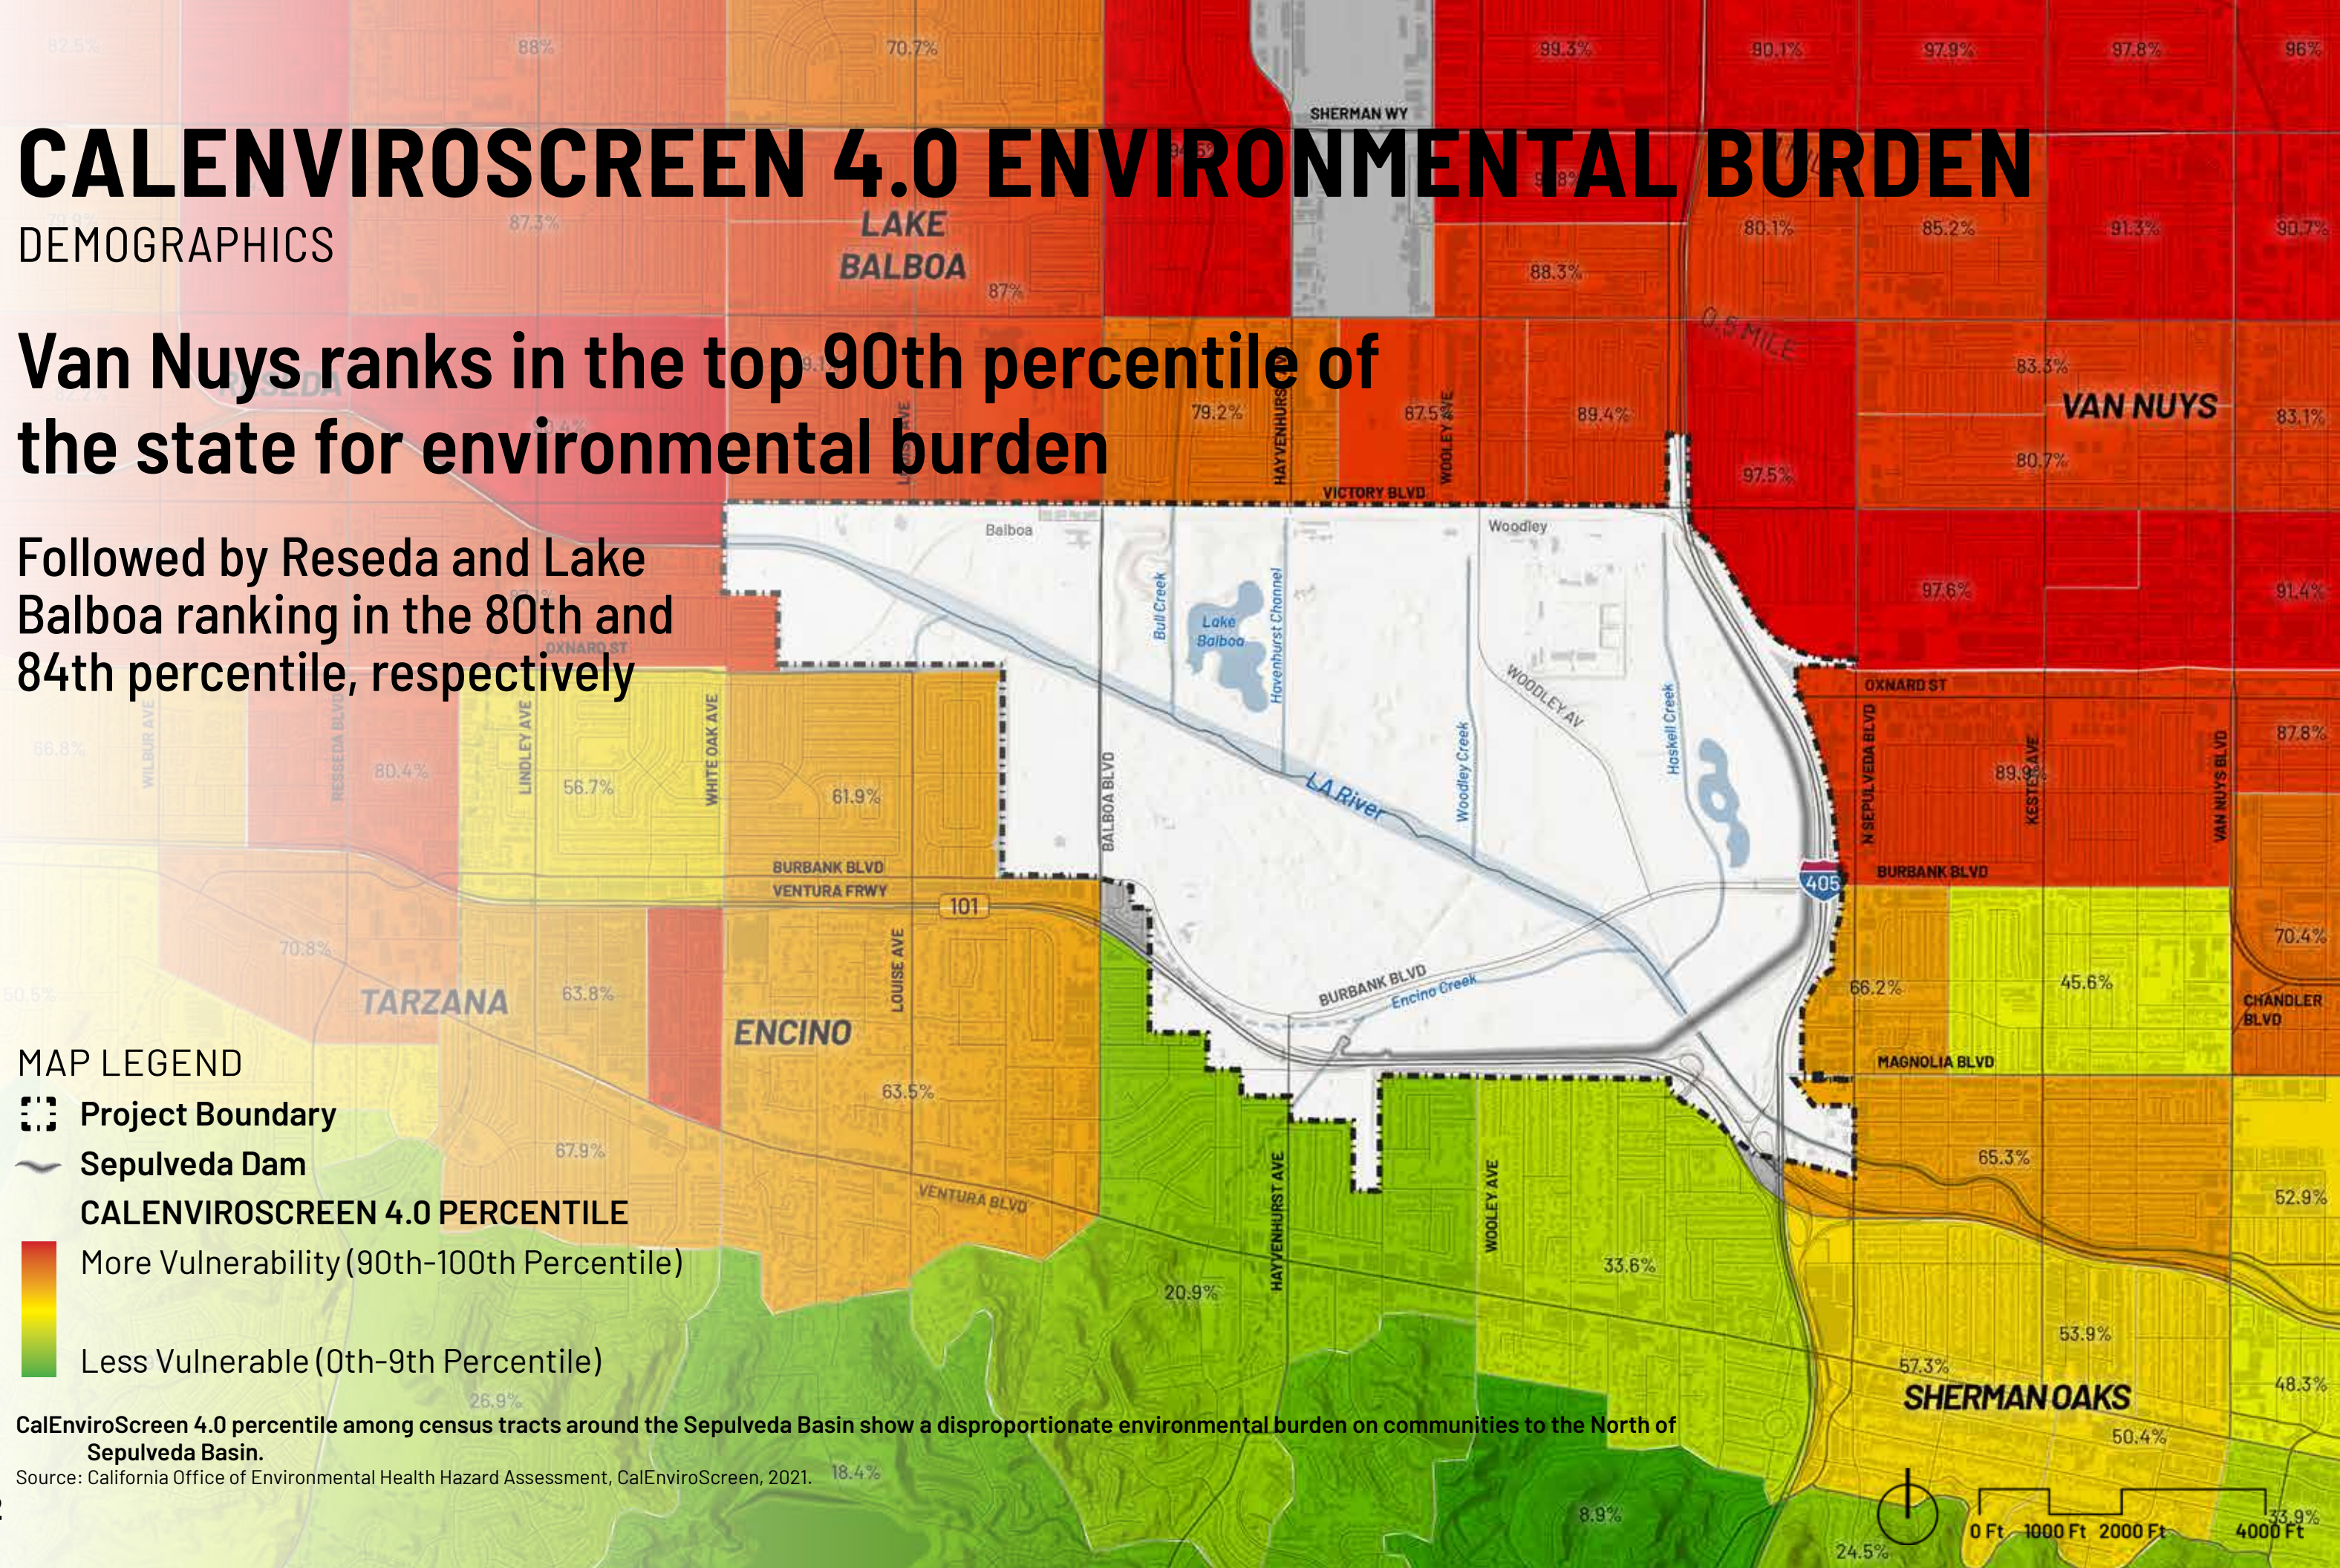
CALENVIROSCREEN 4.0 ENVIRONMENTAL BURDEN
DEMOGRAPHICS

Van Nuys ranks in the top 90th percentile of the state for environmental burden

Followed by Reseda and Lake Balboa ranking in the 80th and 84th percentile, respectively

88% 70.7% 99.3% 90.1% 97.9% 97.8% 96%
SHERMAN WY
87.3% LAKE BALBOA 87% 88.3% 80.1% 85.2% 91.3% 90.7%
0.5 MILE
79.2% 87.5% 89.4% 83.3% VAN NUYS 83.1%
HAYVENHURST WOOLEY AVE 97.5% 80.7%
VICTORY BLVD
Balboa Woodley
Bull Creek Lake Balboa Havenhurst Channel WOODLEY AV Woodley Creek Haskell Creek 97.6% 91.4%
OXNARD ST OXNARD ST
WILBUR AVE RESEDA BLVD LINDLEY AVE WHITE OAK AVE BALBOA BLVD
66.8% 80.4% 56.7% 61.9% LA River N SEPULVEDA BLVD 89.9% KESTER AVE VAN NUYS BLVD 87.8%
BURBANK BLVD VENTURA FRWY 101 405 BURBANK BLVD
70.8% 70.4%
TARZANA 63.8% ENCINO LOUISE AVE BURBANK BLVD Encino Creek 66.2% 45.6% CHANDLER BLVD
MAGNOLIA BLVD
63.5%
67.9% 65.3% 52.9%
VENTURA BLVD HAYVENHURST AVE WOOLEY AVE
20.9% 33.6%
53.9%
57.3% SHERMAN OAKS 48.3%
26.9% 50.4%
18.4% 8.9% 24.5% 33.9%

MAP LEGEND
Project Boundary
Sepulveda Dam
CALENVIROSCREEN 4.0 PERCENTILE
More Vulnerability (90th-100th Percentile)
Less Vulnerable (0th-9th Percentile)

CalEnviroScreen 4.0 percentile among census tracts around the Sepulveda Basin show a disproportionate environmental burden on communities to the North of Sepulveda Basin.
Source: California Office of Environmental Health Hazard Assessment, CalEnviroScreen, 2021.

0 Ft 1000 Ft 2000 Ft 4000 Ft